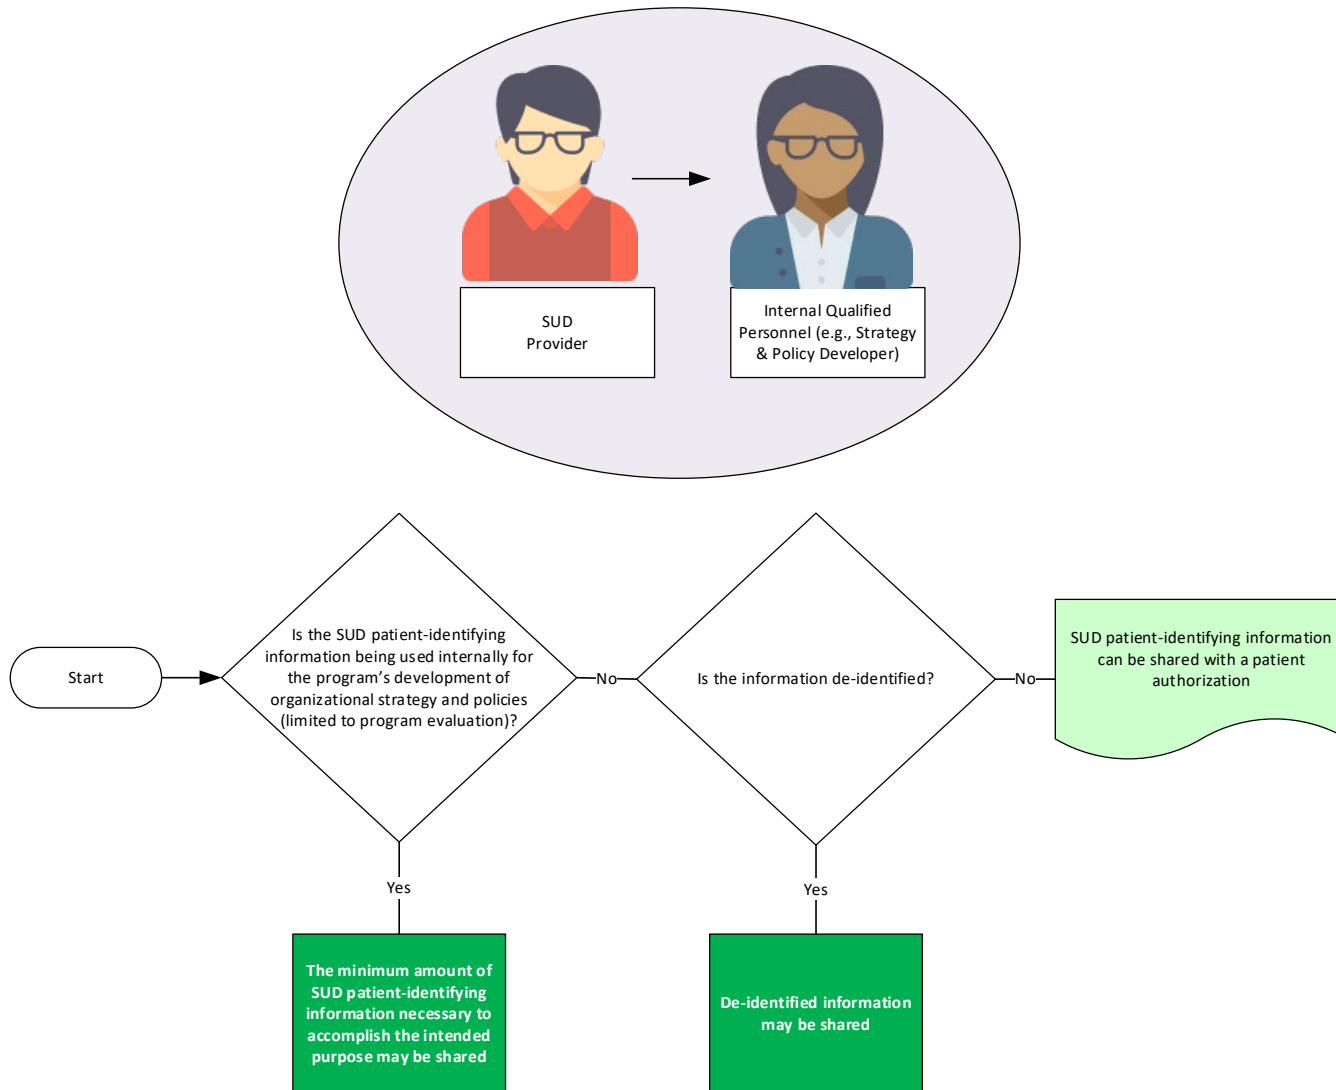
SUD Provider

Internal Qualified Personnel (e.g., Strategy & Policy Developer)

Start

Is the SUD patient-identifying information being used internally for the program's development of organizational strategy and policies (limited to program evaluation)?

No

Is the information de-identified?

No

SUD patient-identifying information can be shared with a patient authorization

Yes

Yes

The minimum amount of SUD patient-identifying information necessary to accomplish the intended purpose may be shared

De-identified information may be shared